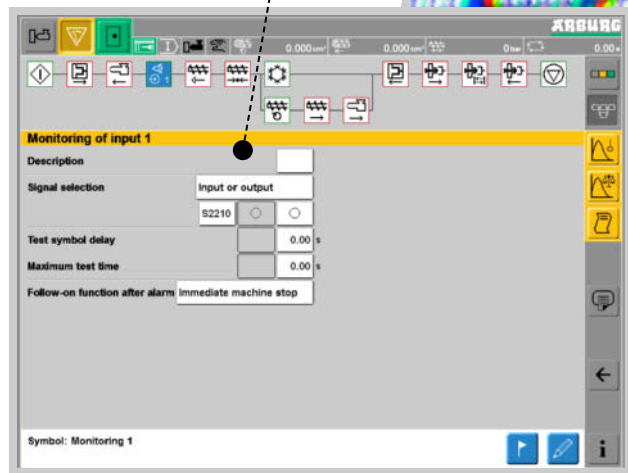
ARBURG

0.000 $cm^3$

0.000 $cm^3$

0 bar

0.00 s

Monitoring of input 1

Description

Signal selection

Input or output

S2210

Test symbol delay

0.00 s

Maximum test time

0.00 s

Follow-on function after alarm

Immediate machine stop

Symbol: Monitoring 1

i